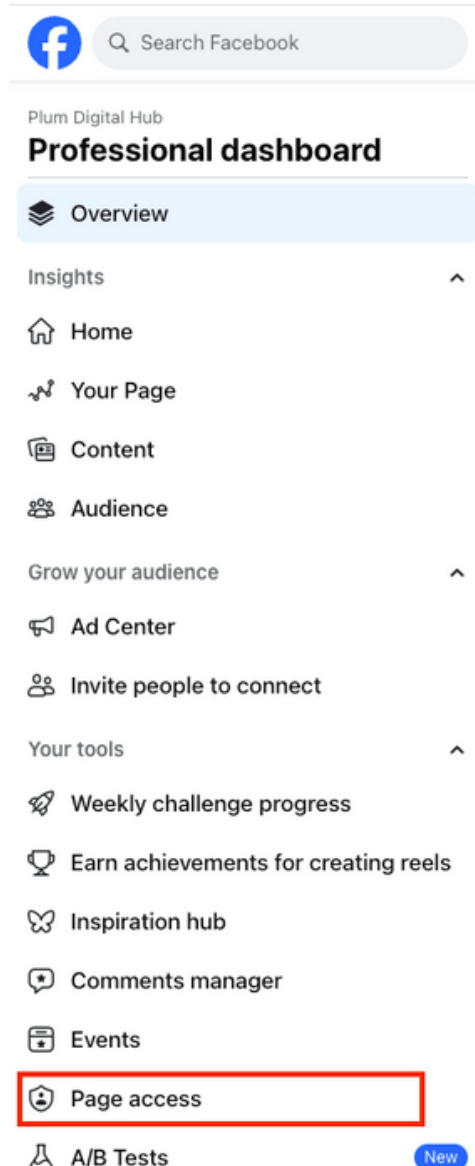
Search Facebook

Plum Digital Hub

Professional dashboard

Overview

Insights

Home

Your Page

Content

Audience

Grow your audience

Ad Center

Invite people to connect

Your tools

Weekly challenge progress

Earn achievements for creating reels

Inspiration hub

Comments manager

Events

Page access

A/B Tests

New